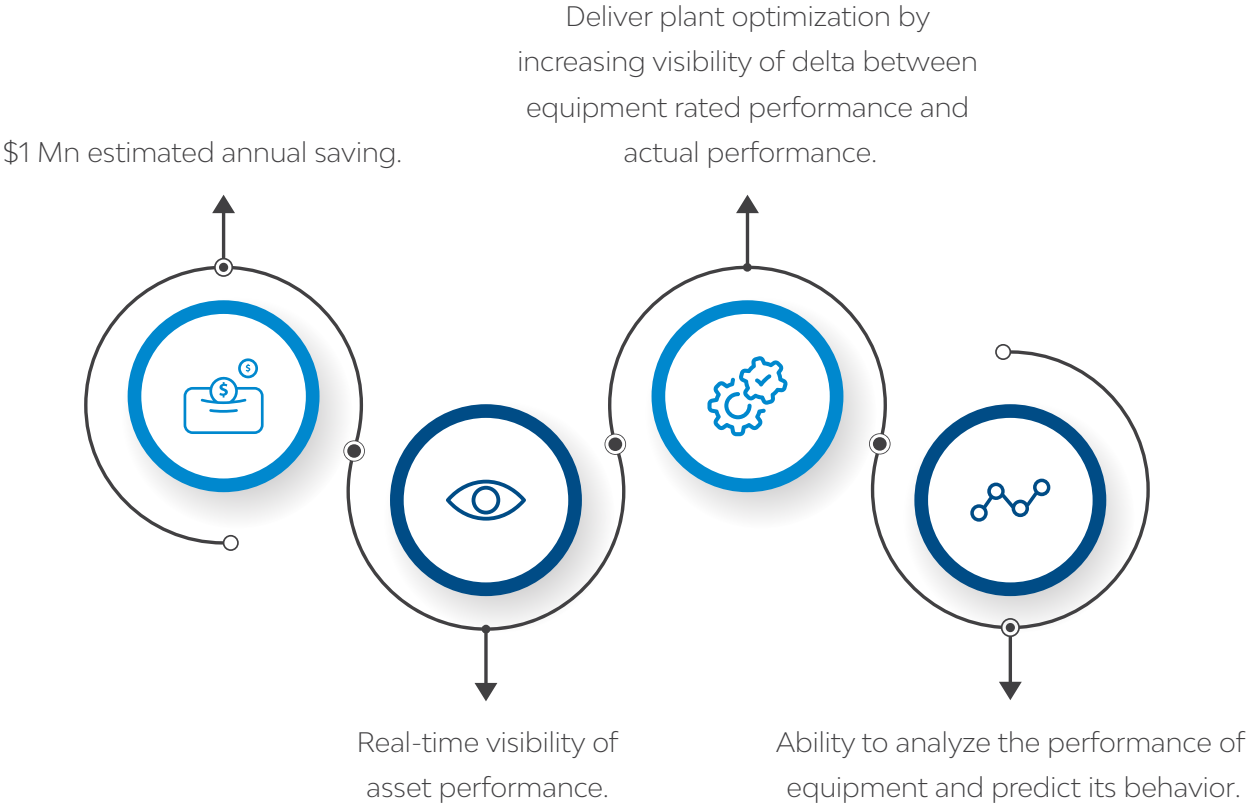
Deliver plant optimization by increasing visibility of delta between equipment rated performance and actual performance.

$1 Mn estimated annual saving.

Real-time visibility of asset performance.

Ability to analyze the performance of equipment and predict its behavior.